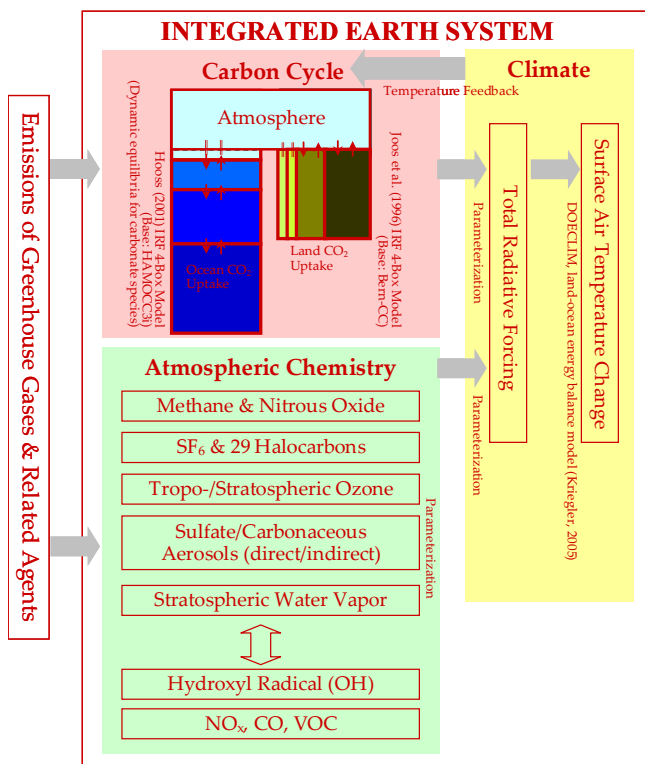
INTEGRATED EARTH SYSTEM

Emissions of Greenhouse Gases & Related Agents

Carbon Cycle

Climate

Temperature Feedback

Atmosphere

Hoos (2001) IRF 4-Box Model (Base: HAMOCC3i) (Dynamic equilibria for carbonate species)

Ocean CO$_2$ Uptake

Land CO$_2$ Uptake

Joos et al. (1996) IRF 4-Box Model (Base: Bern-CC)

Parameterization

Total Radiative Forcing

Surface Air Temperature Change

DOECLIM, land-ocean energy balance model (Kriegler, 2005)

Atmospheric Chemistry

Methane & Nitrous Oxide

SF$_6$ & 29 Halocarbons

Tropo-/Stratospheric Ozone

Sulfate/Carbonaceous Aerosols (direct/indirect)

Stratospheric Water Vapor

Hydroxyl Radical (OH)

NO$_x$, CO, VOC

Parameterization

Parameterization